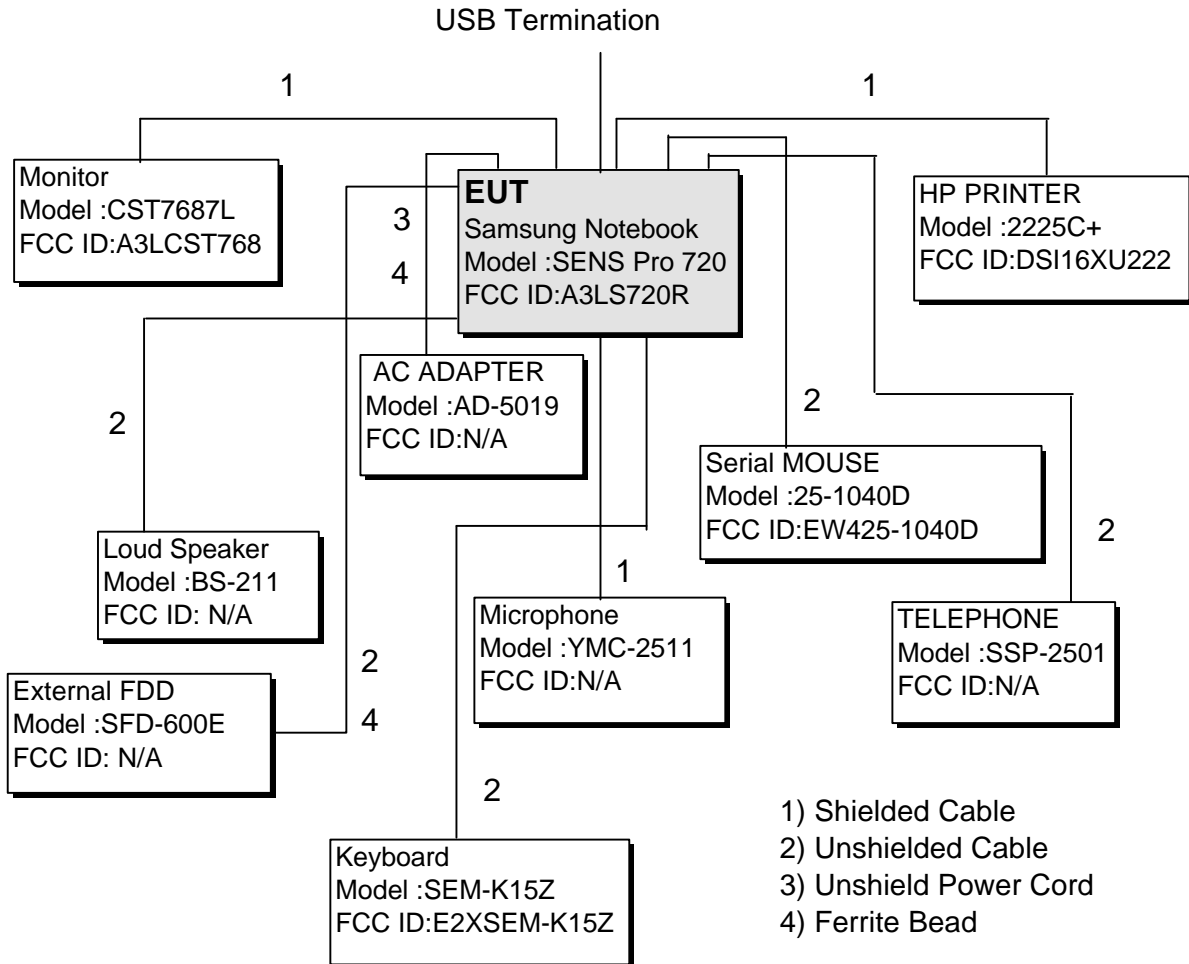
USB Termination

1

1

Monitor
Model :CST7687L
FCC ID:A3LCST768

EUT
Samsung Notebook
Model :SENS Pro 720
FCC ID:A3LS720R

3

4

HP PRINTER
Model :2225C+
FCC ID:DSI16XU222

AC ADAPTER
Model :AD-5019
FCC ID:N/A

2

2

Serial MOUSE
Model :25-1040D
FCC ID:EW425-1040D

2

Loud Speaker
Model :BS-211
FCC ID: N/A

1

Microphone
Model :YMC-2511
FCC ID:N/A

TELEPHONE
Model :SSP-2501
FCC ID:N/A

2

External FDD
Model :SFD-600E
FCC ID: N/A

4

2

1) Shielded Cable
2) Unshielded Cable
3) Unshield Power Cord
4) Ferrite Bead

Keyboard
Model :SEM-K15Z
FCC ID:E2XSEM-K15Z